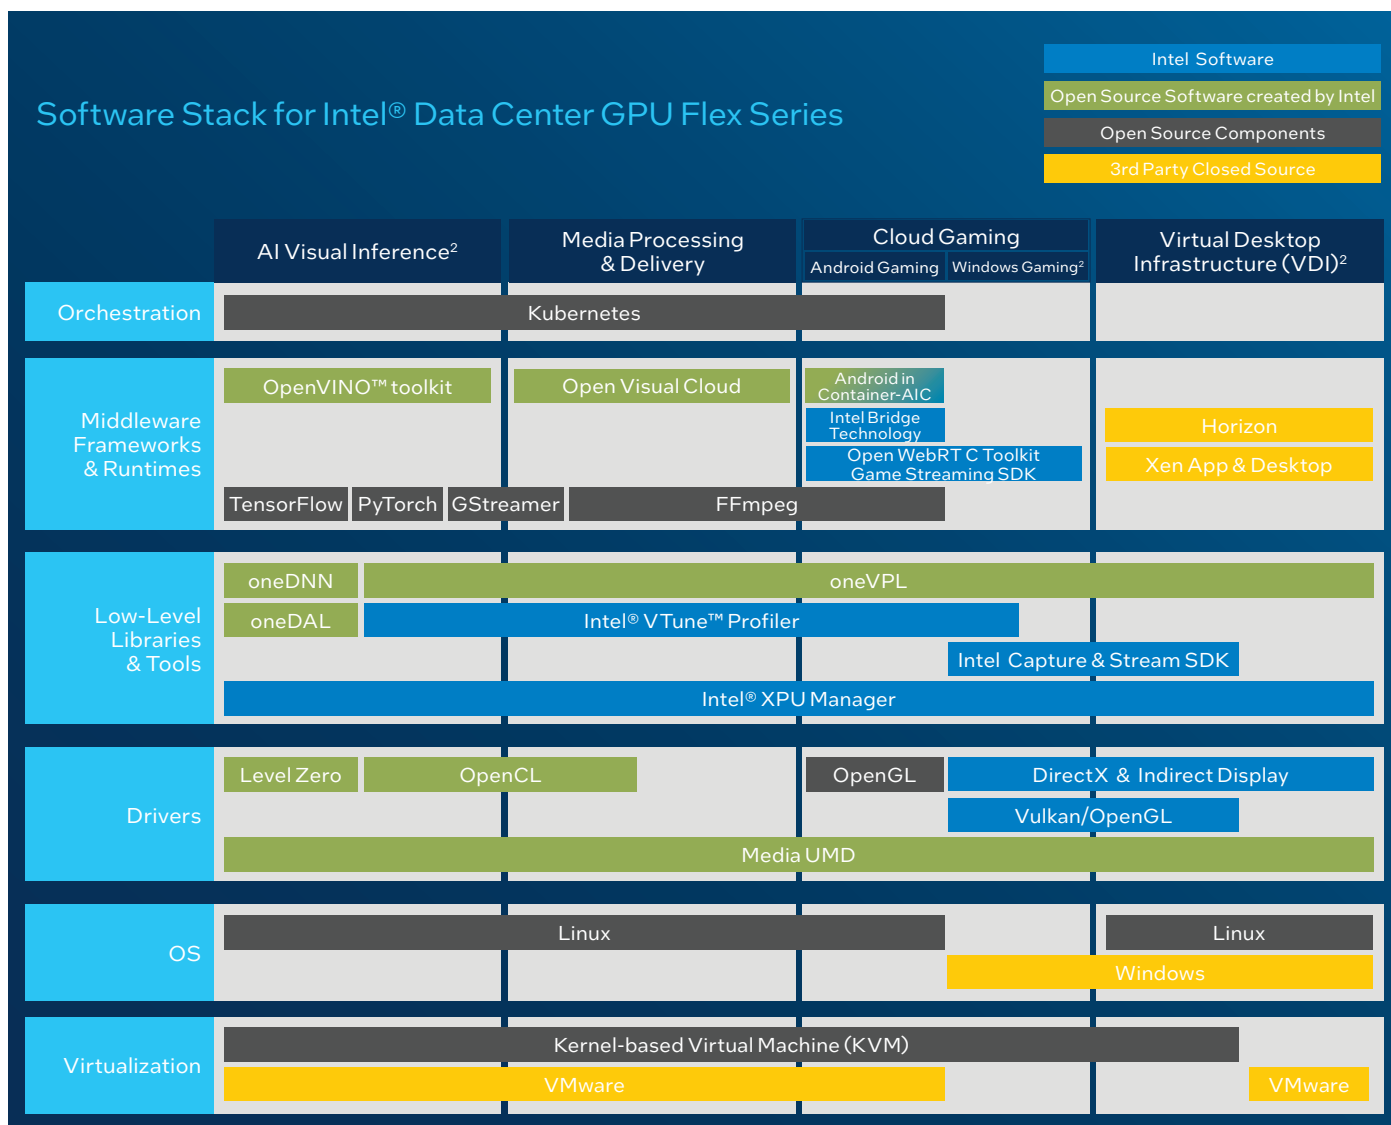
Software Stack for Intel® Data Center GPU Flex Series

Intel Software
Open Source Software created by Intel
Open Source Components
3rd Party Closed Source

AI Visual Inference$^2$
Media Processing & Delivery
Cloud Gaming
Android Gaming
Windows Gaming$^2$
Virtual Desktop Infrastructure (VDI)$^2$

Orchestration
Kubernetes

Middleware Frameworks & Runtimes
OpenVINO™ toolkit
Open Visual Cloud
Android in Container-AIC
Intel Bridge Technology
Open WebRT C Toolkit Game Streaming SDK
Horizon
Xen App & Desktop
TensorFlow
PyTorch
GStreamer
FFmpeg

Low-Level Libraries & Tools
oneDNN
oneVPL
oneDAL
Intel® VTune™ Profiler
Intel Capture & Stream SDK
Intel® XPU Manager

Drivers
Level Zero
OpenCL
OpenGL
DirectX & Indirect Display
Vulkan/OpenGL
Media UMD

OS
Linux
Linux
Windows

Virtualization
Kernel-based Virtual Machine (KVM)
VMware
VMware